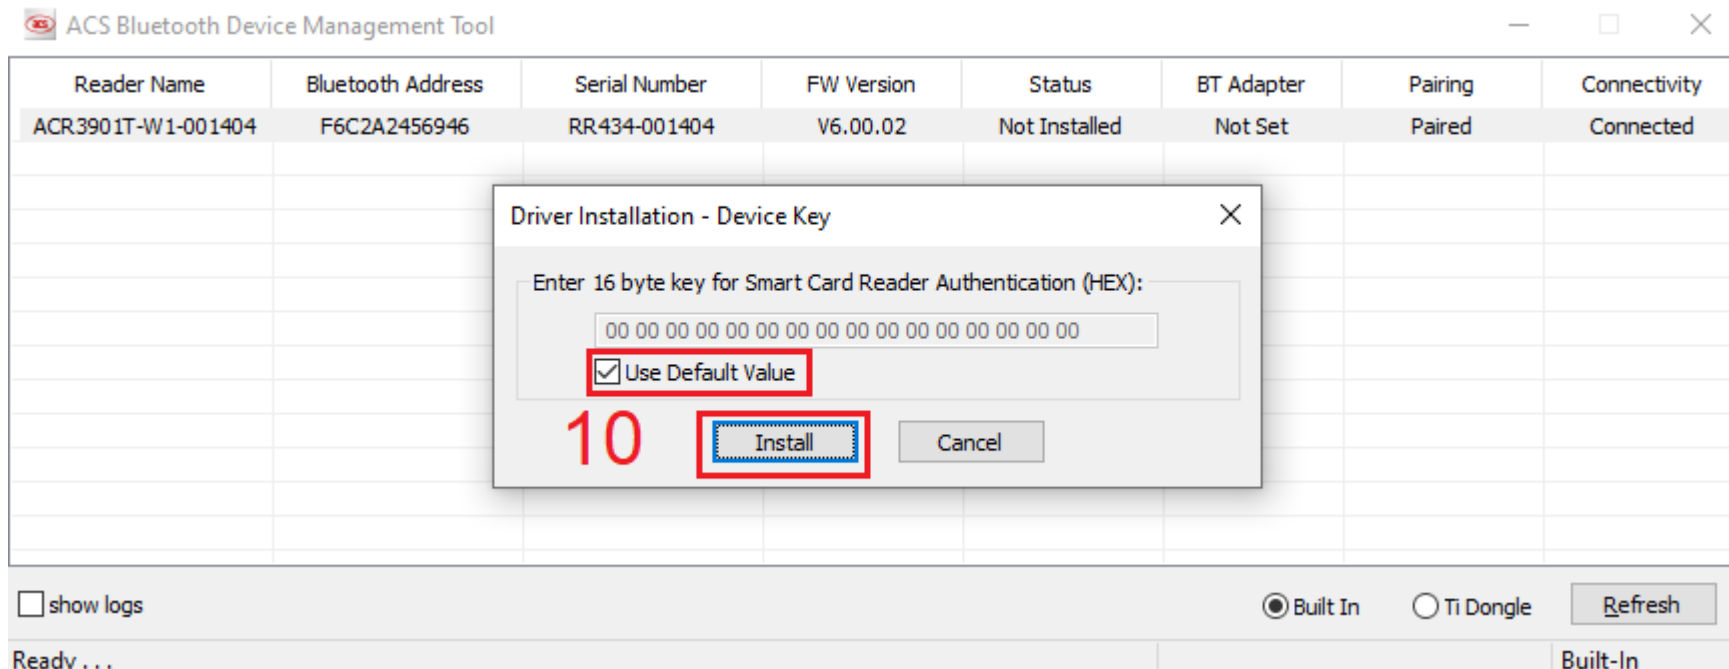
ACS Bluetooth Device Management Tool

| Reader Name | Bluetooth Address | Serial Number | FW Version | Status | BT Adapter | Pairing | Connectivity |
|---|---|---|---|---|---|---|---|
| ACR3901T-W1-001404 | F6C2A2456946 | RR434-001404 | V6.00.02 | Not Installed | Not Set | Paired | Connected |

Driver Installation - Device Key

Enter 16 byte key for Smart Card Reader Authentication (HEX):

00 00 00 00 00 00 00 00 00 00 00 00 00 00 00 00

Use Default Value

10

Install

Cancel

show logs

Built In

Ti Dongle

Refresh

Ready . . .

Built-In